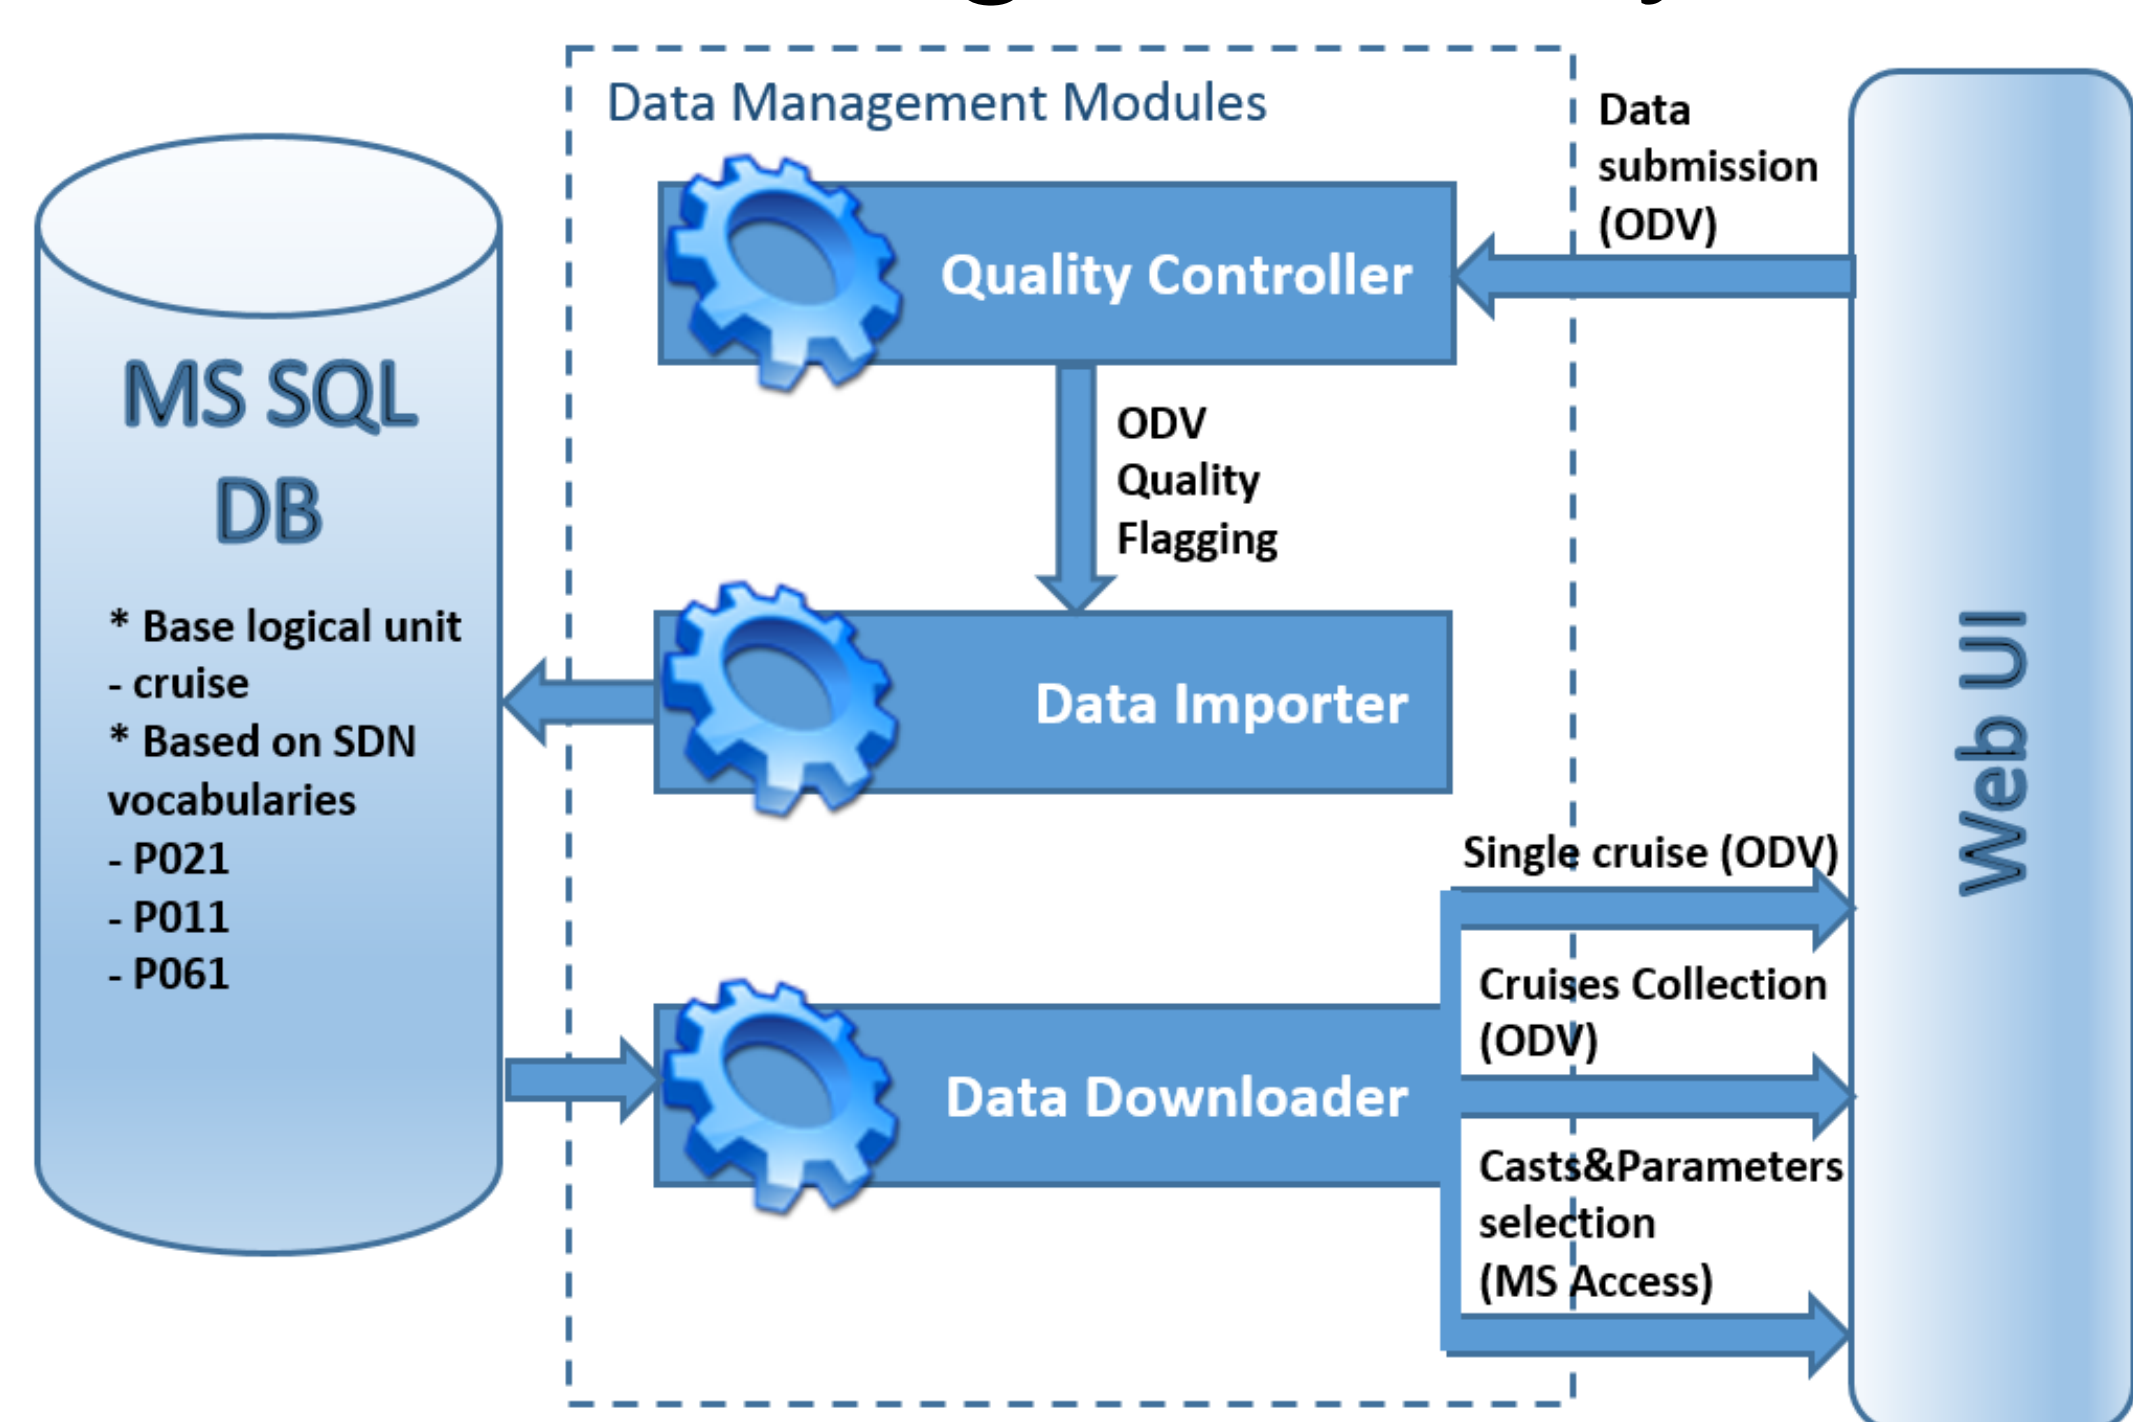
Data Management Modules

Data submission (ODV)

Quality Controller

ODV Quality Flagging

MS SQL DB

* Base logical unit - cruise
* Based on SDN vocabularies
- P021
- P011
- P061

Data Importer

Single cruise (ODV)

Cruises Collection (ODV)

Data Downloader

Casts&Parameters selection (MS Access)

Web UI